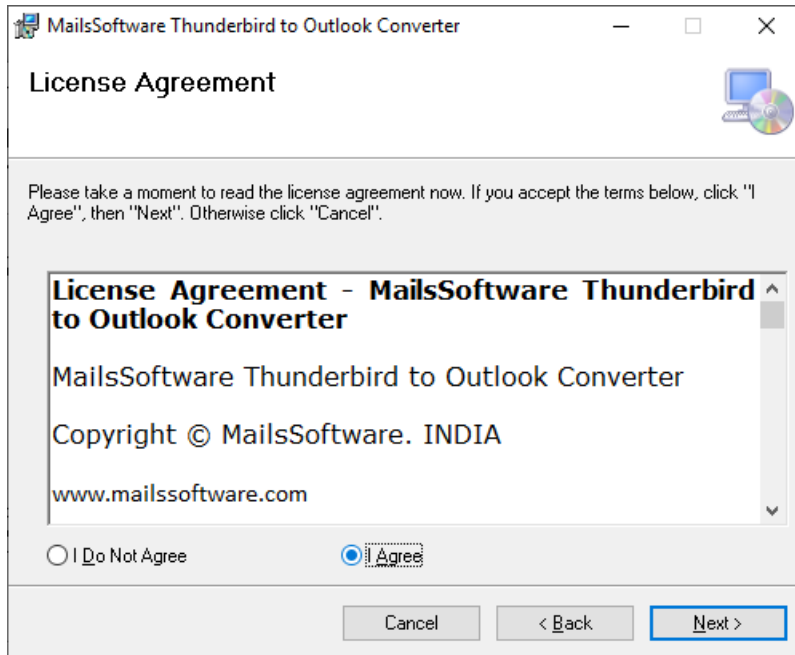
MailsSoftware Thunderbird to Outlook Converter

License Agreement

Please take a moment to read the license agreement now. If you accept the terms below, click "I Agree", then "Next". Otherwise click "Cancel".

License Agreement - MailsSoftware Thunderbird to Outlook Converter

MailsSoftware Thunderbird to Outlook Converter

Copyright © MailsSoftware. INDIA

www.mailssoftware.com

I Do Not Agree

I Agree

Cancel

< Back

Next >